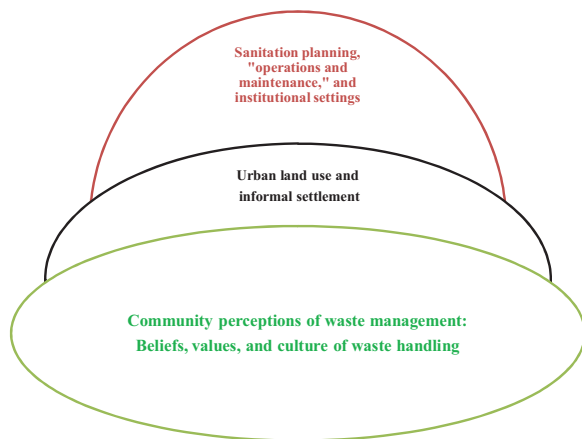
Sanitation planning, "operations and maintenance," and institutional settings

Urban land use and informal settlement

Community perceptions of waste management: Beliefs, values, and culture of waste handling